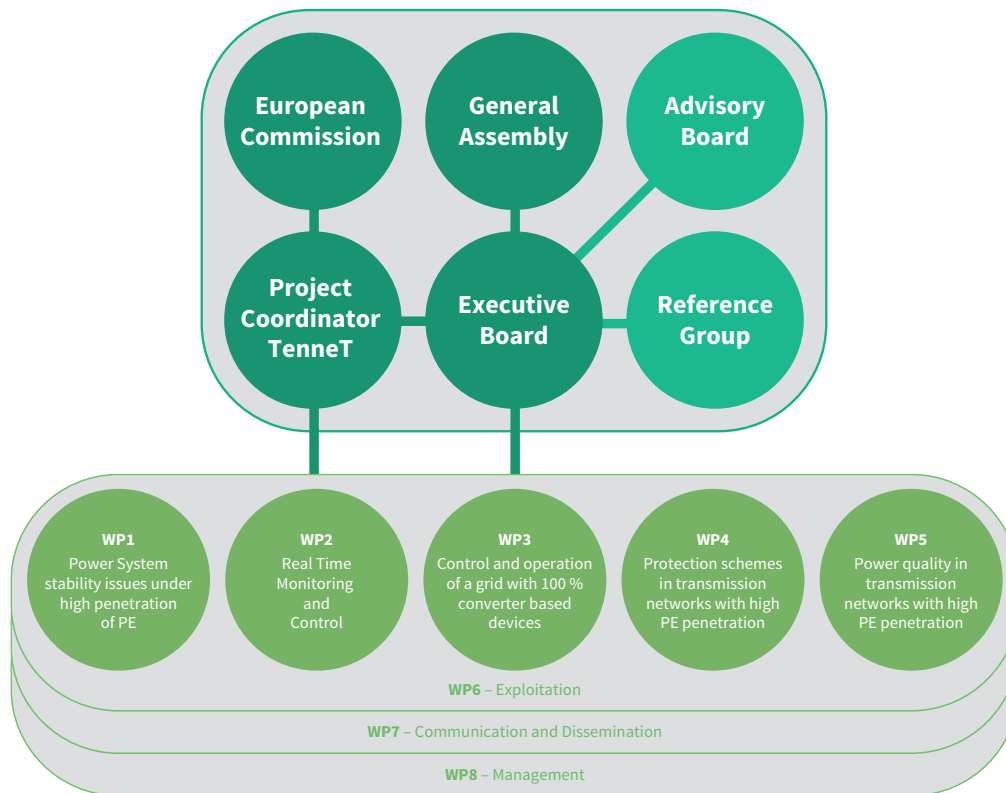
European Commission

General Assembly

Advisory Board

Project Coordinator TenneT

Executive Board

Reference Group

WP1
Power System stability issues under high penetration of PE

WP2
Real Time Monitoring and Control

WP3
Control and operation of a grid with 100 % converter based devices

WP4
Protection schemes in transmission networks with high PE penetration

WP5
Power quality in transmission networks with high PE penetration

WP6 – Exploitation

WP7 – Communication and Dissemination

WP8 – Management